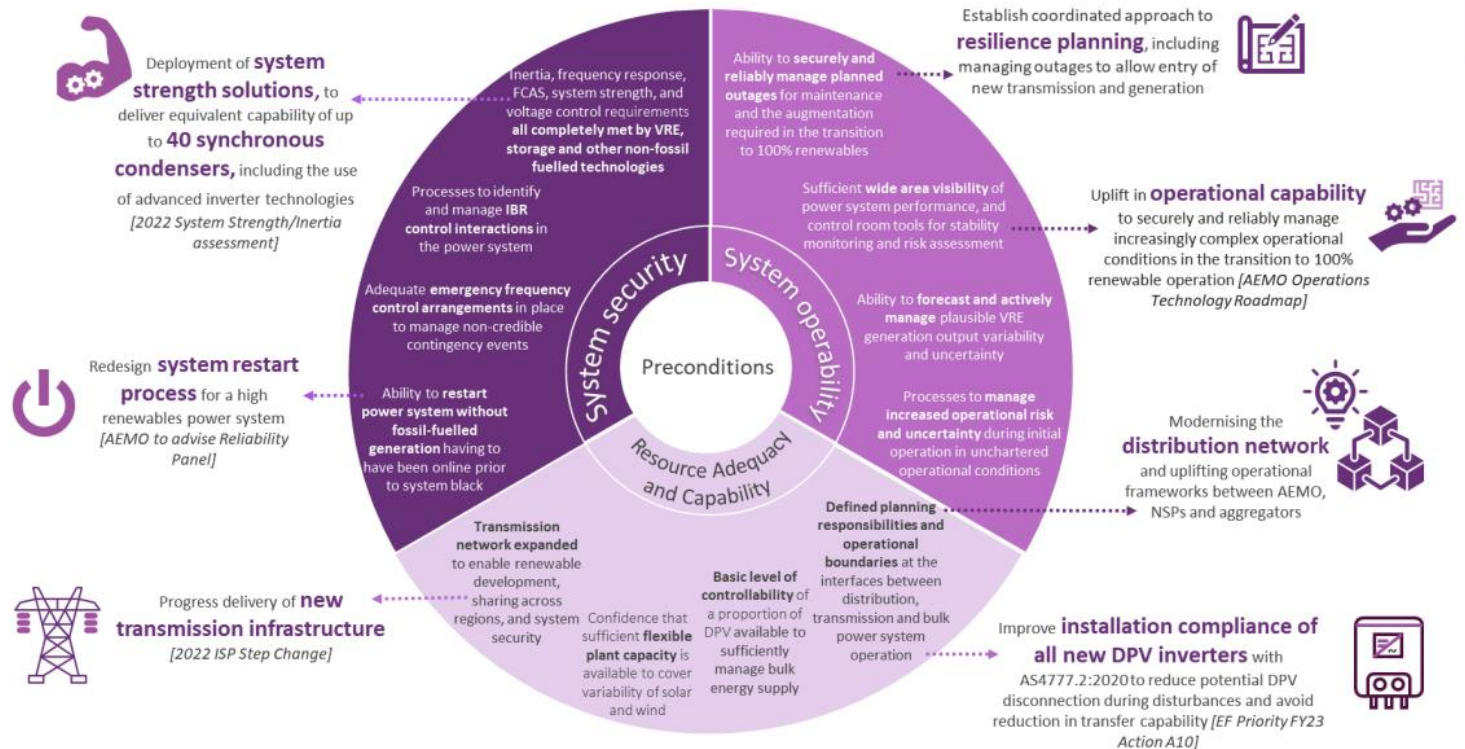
Deployment of **system strength solutions,** to deliver equivalent capability of up to **40 synchronous condensers,** including the use of advanced inverter technologies *[2022 System Strength/Inertia assessment]*

Inertia, frequency response, FCAS, system strength, and voltage control requirements **all completely met by VRE, storage and other non-fossil fuelled technologies**

Processes to identify and manage **IBR control interactions** in the power system

Adequate **emergency frequency control arrangements** in place to manage non-credible contingency events

Ability to **restart power system without fossil-fuelled generation** having to have been online prior to system black

Redesign **system restart process** for a high renewables power system *[AEMO to advise Reliability Panel]*

Establish coordinated approach to **resilience planning**, including managing outages to allow entry of new transmission and generation

Ability to **securely and reliably manage planned outages** for maintenance and the augmentation required in the transition to 100% renewables

Sufficient **wide area visibility** of power system performance, and control room tools for stability monitoring and risk assessment

Uplift in **operational capability** to securely and reliably manage increasingly complex operational conditions in the transition to 100% renewable operation *[AEMO Operations Technology Roadmap]*

Ability to **forecast and actively manage** plausible VRE generation output variability and uncertainty

Processes to **manage increased operational risk and uncertainty** during initial operation in unchartered operational conditions

System security

System operability

Preconditions

Resource Adequacy and Capability

Modernising the **distribution network** and uplifting operational frameworks between AEMO, NSPs and aggregators

**Defined planning responsibilities and operational boundaries** at the interfaces between distribution, transmission and bulk power system operation

**Transmission network expanded** to enable renewable development, sharing across regions, and system security

Progress delivery of **new transmission infrastructure** *[2022 ISP Step Change]*

Confidence that sufficient **flexible plant capacity** is available to cover variability of solar and wind

**Basic level of controllability** of a proportion of DPV available to sufficiently manage bulk energy supply

Improve **installation compliance of all new DPV inverters** with AS4777.2:2020 to reduce potential DPV disconnection during disturbances and avoid reduction in transfer capability *[EF Priority FY23 Action A10]*